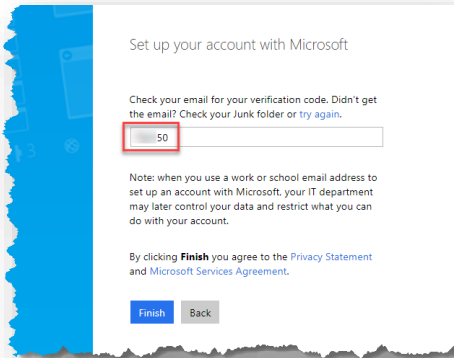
Set up your account with Microsoft

Check your email for your verification code. Didn't get the email? Check your Junk folder or try again.

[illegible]50

Note: when you use a work or school email address to set up an account with Microsoft, your IT department may later control your data and restrict what you can do with your account.

By clicking **Finish** you agree to the Privacy Statement and Microsoft Services Agreement.

Finish Back